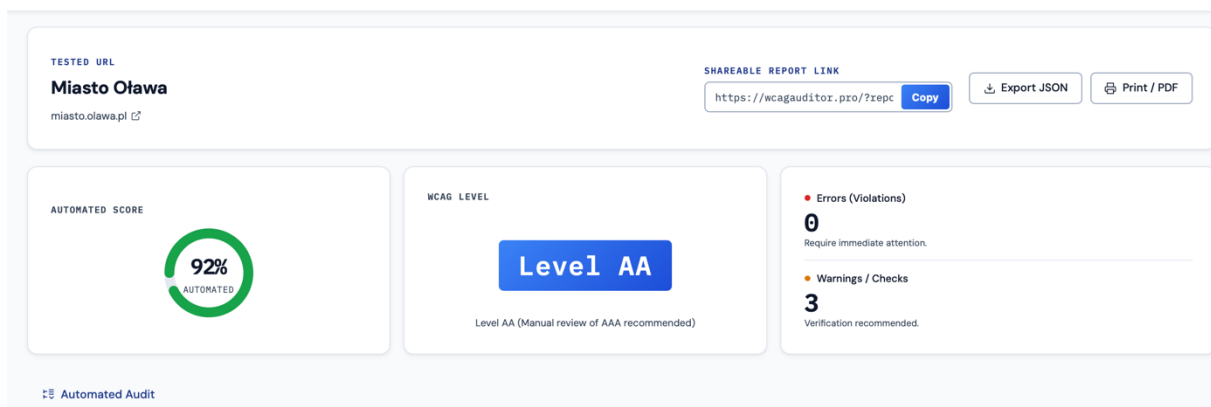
TESTED URL

Miasto Oława

miasto.olawa.pl

SHAREABLE REPORT LINK

https://wcagauditor.pro/?repc

Copy

Export JSON

Print / PDF

AUTOMATED SCORE

92%

AUTOMATED

WCAG LEVEL

Level AA

Level AA (Manual review of AAA recommended)

Errors (Violations)

0

Require immediate attention.

Warnings / Checks

3

Verification recommended.

Automated Audit